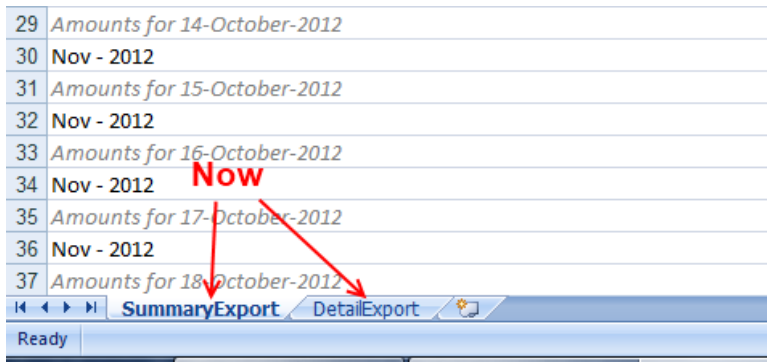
| | |
|---|---|
| 29 | Amounts for 14-October-2012 |
| 30 | Nov - 2012 |
| 31 | Amounts for 15-October-2012 |
| 32 | Nov - 2012 |
| 33 | Amounts for 16-October-2012 |
| 34 | Nov - 2012 |
| 35 | Amounts for 17-October-2012 |
| 36 | Nov - 2012 |
| 37 | Amounts for 18-October-2012 |

Now

SummaryExport DetailExport

Ready